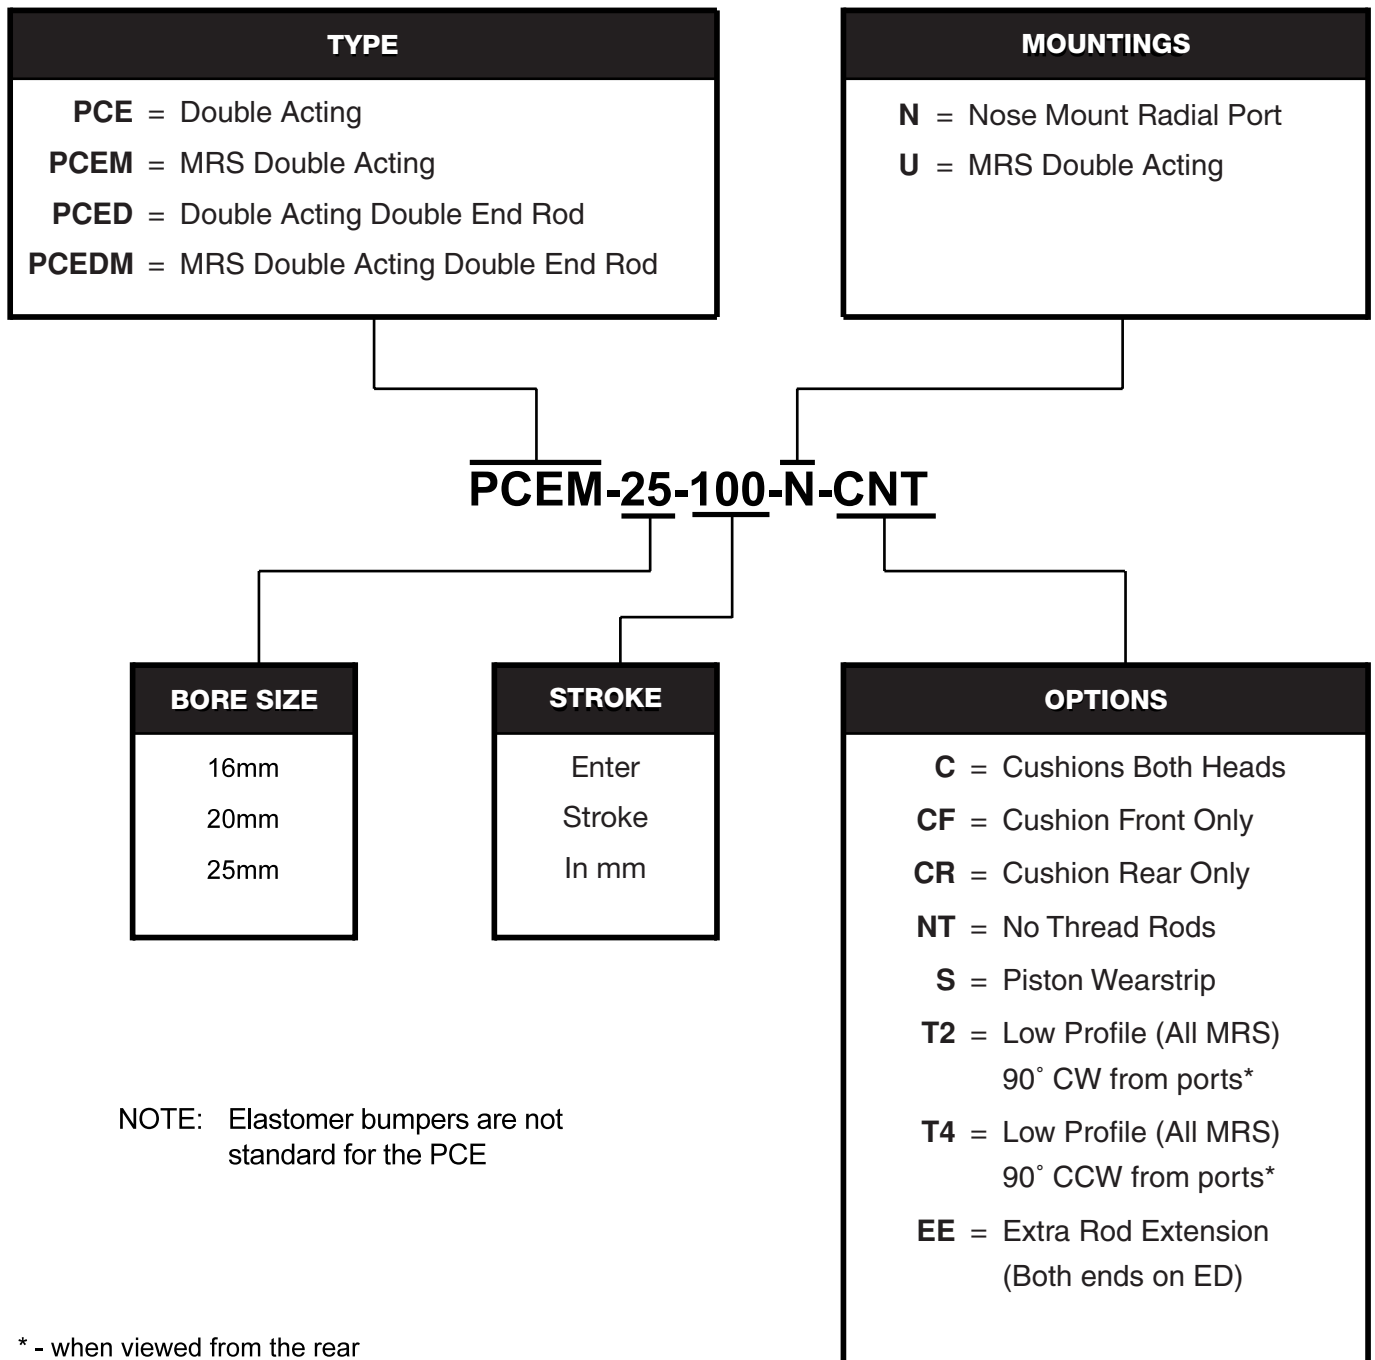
TYPE

PCE = Double Acting
PCEM = MRS Double Acting
PCED = Double Acting Double End Rod
PCEDM = MRS Double Acting Double End Rod

MOUNTINGS

N = Nose Mount Radial Port
U = MRS Double Acting

PCEM-25-100-N-CNT

BORE SIZE

16mm
20mm
25mm

STROKE

Enter
Stroke
In mm

OPTIONS

C = Cushions Both Heads
CF = Cushion Front Only
CR = Cushion Rear Only
NT = No Thread Rods
S = Piston Wearstrip
T2 = Low Profile (All MRS) 90˚ CW from ports*
T4 = Low Profile (All MRS) 90˚ CCW from ports*
EE = Extra Rod Extension (Both ends on ED)

NOTE: Elastomer bumpers are not standard for the PCE

* - when viewed from the rear